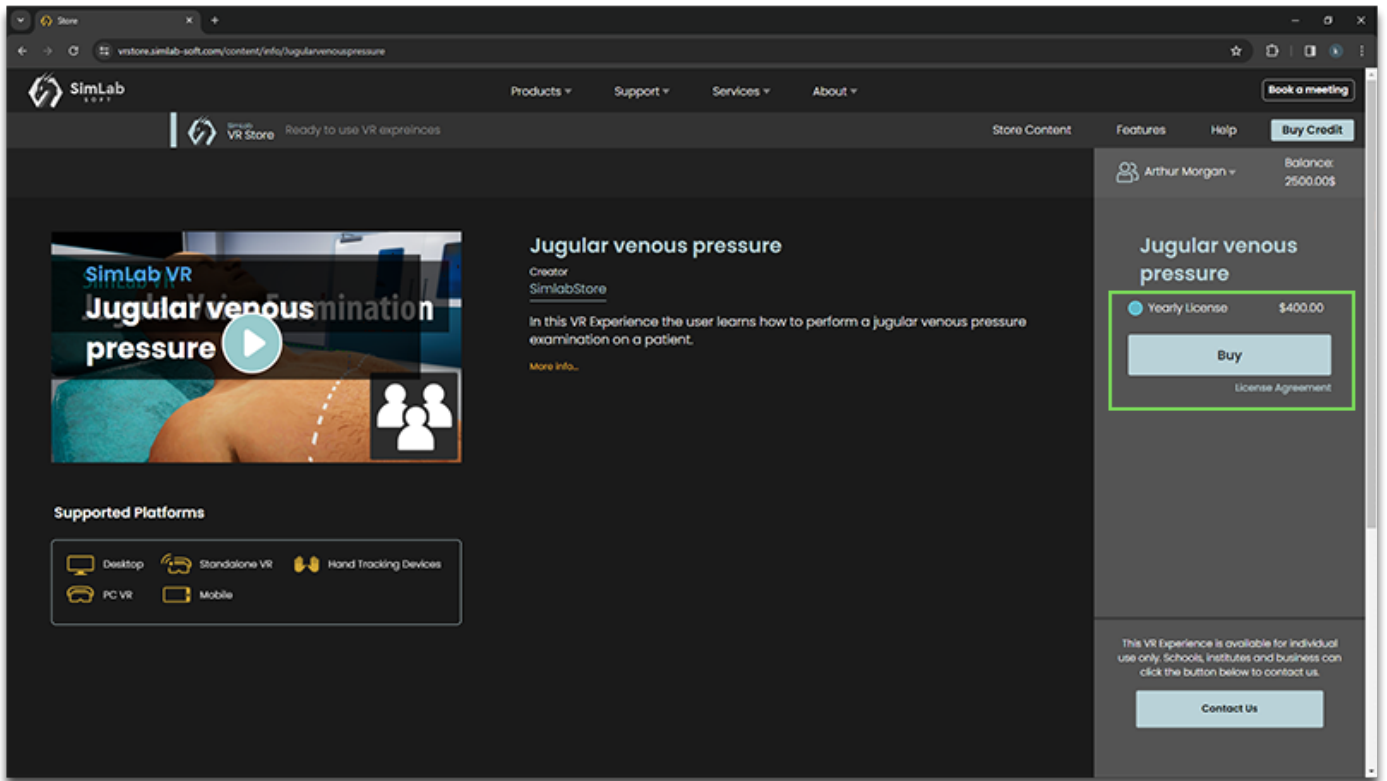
Store

vrstore.simlab-soft.com/content/info/Jugularvenouspressure

SimLab SOFT

Products Support Services About

Book a meeting

SimLab VR Store Ready to use VR expreinces

Store Content Features Help Buy Credit

Arthur Morgan

Balance: 2500.00$

SimLab VR

Jugular venous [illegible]mination pressure

Jugular venous pressure

Creator

SimlabStore

In this VR Experience the user learns how to perform a jugular venous pressure examination on a patient.

More info...

Jugular venous pressure

Yearly License $400.00

Buy

License Agreement

Supported Platforms

Desktop Standalone VR Hand Tracking Devices PC VR Mobile

This VR Experience is available for individual use only. Schools, institutes and business can click the button below to contact us.

Contact Us